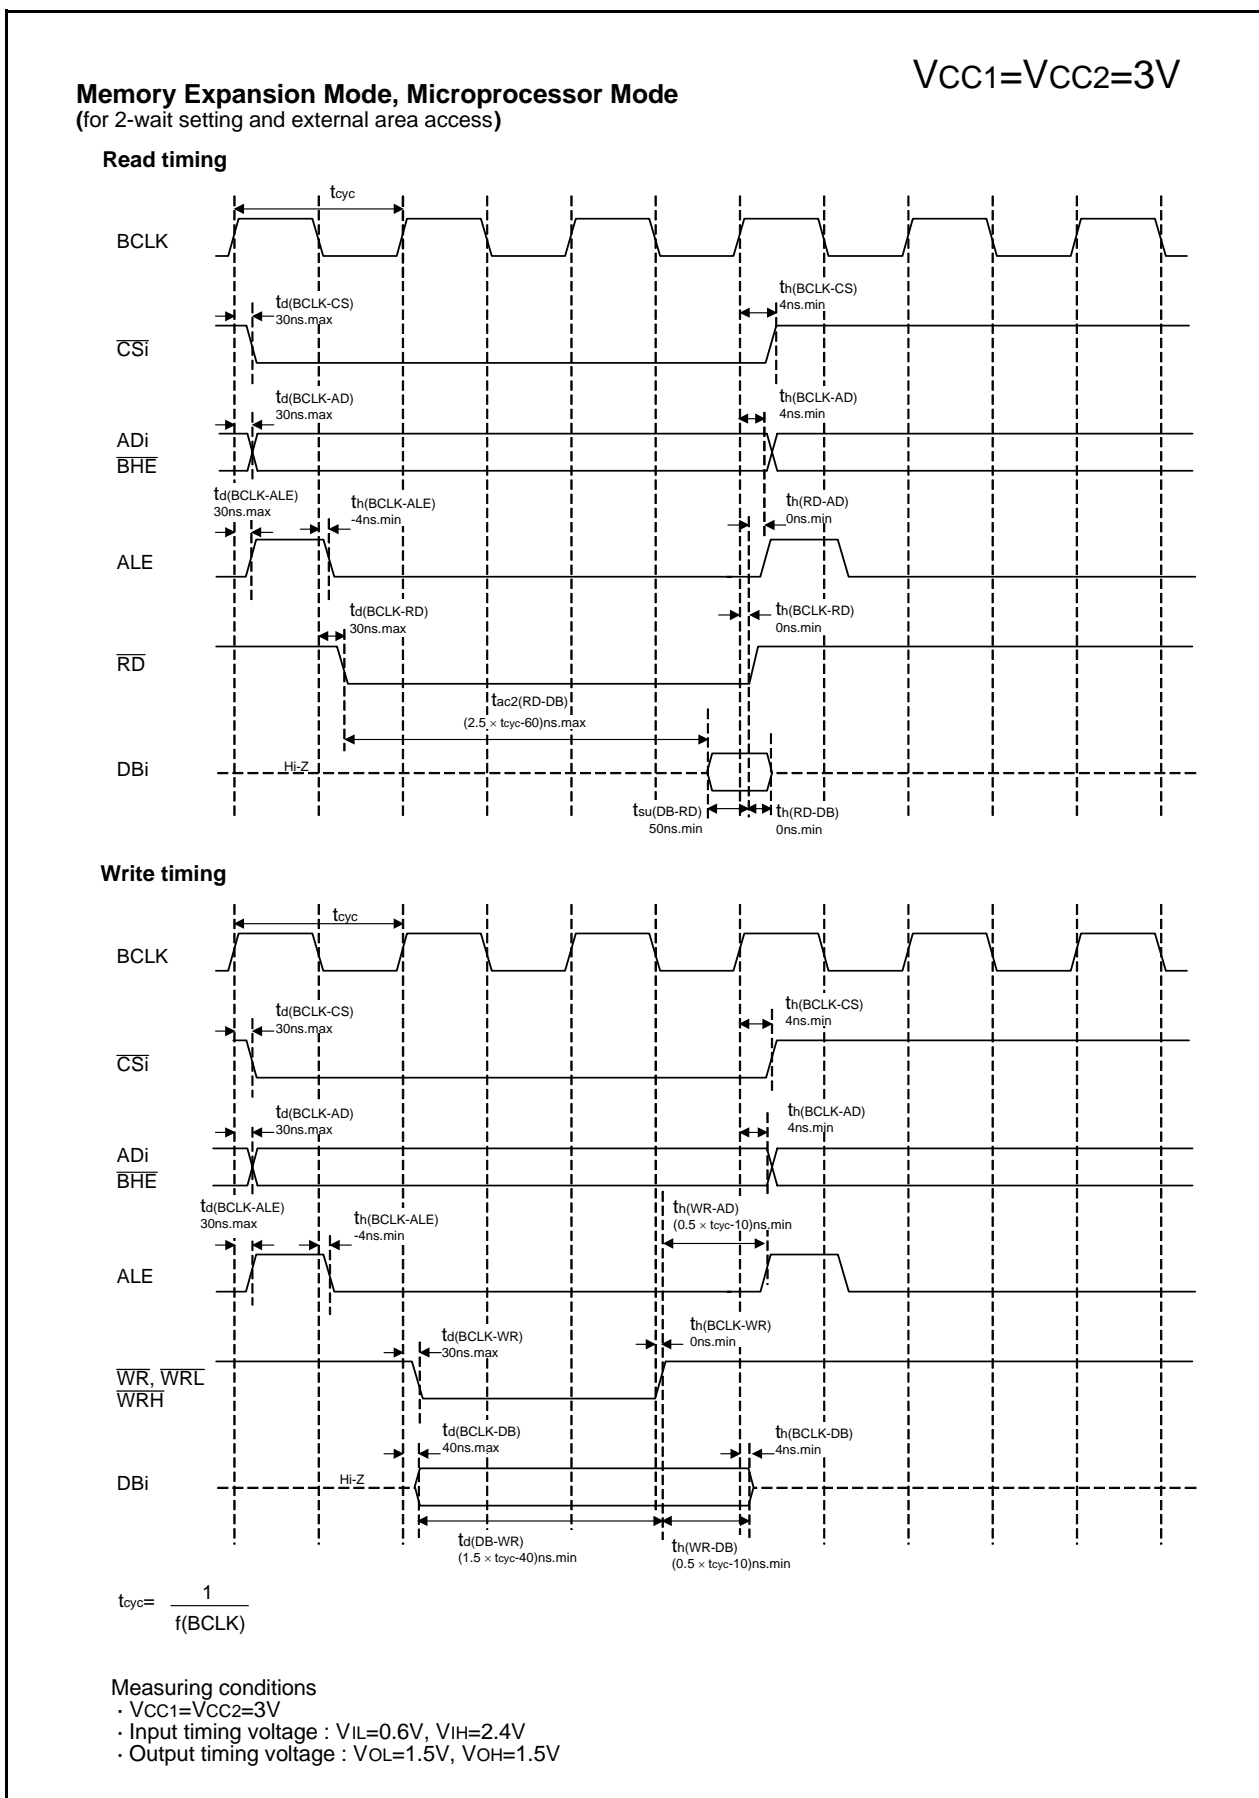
VCC1=VCC2=3V

**Memory Expansion Mode, Microprocessor Mode**
(for 2-wait setting and external area access)

**Read timing**

$t_{cyc}$

BCLK

$t_{d(BCLK-CS)}$
30ns.max

$t_{h(BCLK-CS)}$
4ns.min

$\overline{CSi}$

$t_{d(BCLK-AD)}$
30ns.max

$t_{h(BCLK-AD)}$
4ns.min

ADi
$\overline{BHE}$

$t_{d(BCLK-ALE)}$
30ns.max

$t_{h(BCLK-ALE)}$
-4ns.min

$t_{h(RD-AD)}$
0ns.min

ALE

$t_{d(BCLK-RD)}$
30ns.max

$t_{h(BCLK-RD)}$
0ns.min

$\overline{RD}$

$t_{ac2(RD-DB)}$
(2.5 × $t_{cyc}$-60)ns.max

DBi

Hi-Z

$t_{su(DB-RD)}$
50ns.min

$t_{h(RD-DB)}$
0ns.min

**Write timing**

$t_{cyc}$

BCLK

$t_{d(BCLK-CS)}$
30ns.max

$t_{h(BCLK-CS)}$
4ns.min

$\overline{CSi}$

$t_{d(BCLK-AD)}$
30ns.max

$t_{h(BCLK-AD)}$
4ns.min

ADi
$\overline{BHE}$

$t_{d(BCLK-ALE)}$
30ns.max

$t_{h(BCLK-ALE)}$
-4ns.min

$t_{h(WR-AD)}$
(0.5 × $t_{cyc}$-10)ns.min

ALE

$t_{d(BCLK-WR)}$
30ns.max

$t_{h(BCLK-WR)}$
0ns.min

$\overline{WR}$, $\overline{WRL}$
$\overline{WRH}$

$t_{d(BCLK-DB)}$
40ns.max

$t_{h(BCLK-DB)}$
4ns.min

DBi

Hi-Z

$t_{d(DB-WR)}$
(1.5 × $t_{cyc}$-40)ns.min

$t_{h(WR-DB)}$
(0.5 × $t_{cyc}$-10)ns.min

$t_{cyc}= \frac{1}{f(BCLK)}$

Measuring conditions
· VCC1=VCC2=3V
· Input timing voltage : VIL=0.6V, VIH=2.4V
· Output timing voltage : VOL=1.5V, VOH=1.5V